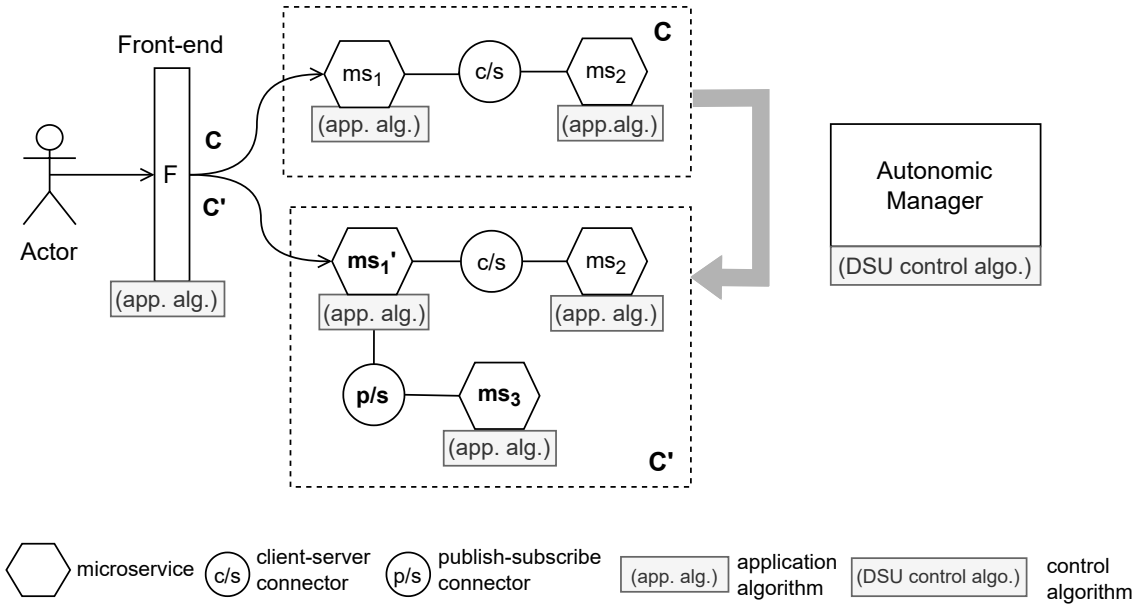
Front-end

C

$ms_1$

c/s

$ms_2$

(app. alg.)

(app.alg.)

C

F

C'

Actor

(app. alg.)

Autonomic Manager

(DSU control algo.)

$ms_1'$

c/s

$ms_2$

(app. alg.)

(app. alg.)

p/s

$ms_3$

(app. alg.)

C'

microservice

c/s

client-server connector

p/s

publish-subscribe connector

(app. alg.)

application algorithm

(DSU control algo.)

control algorithm